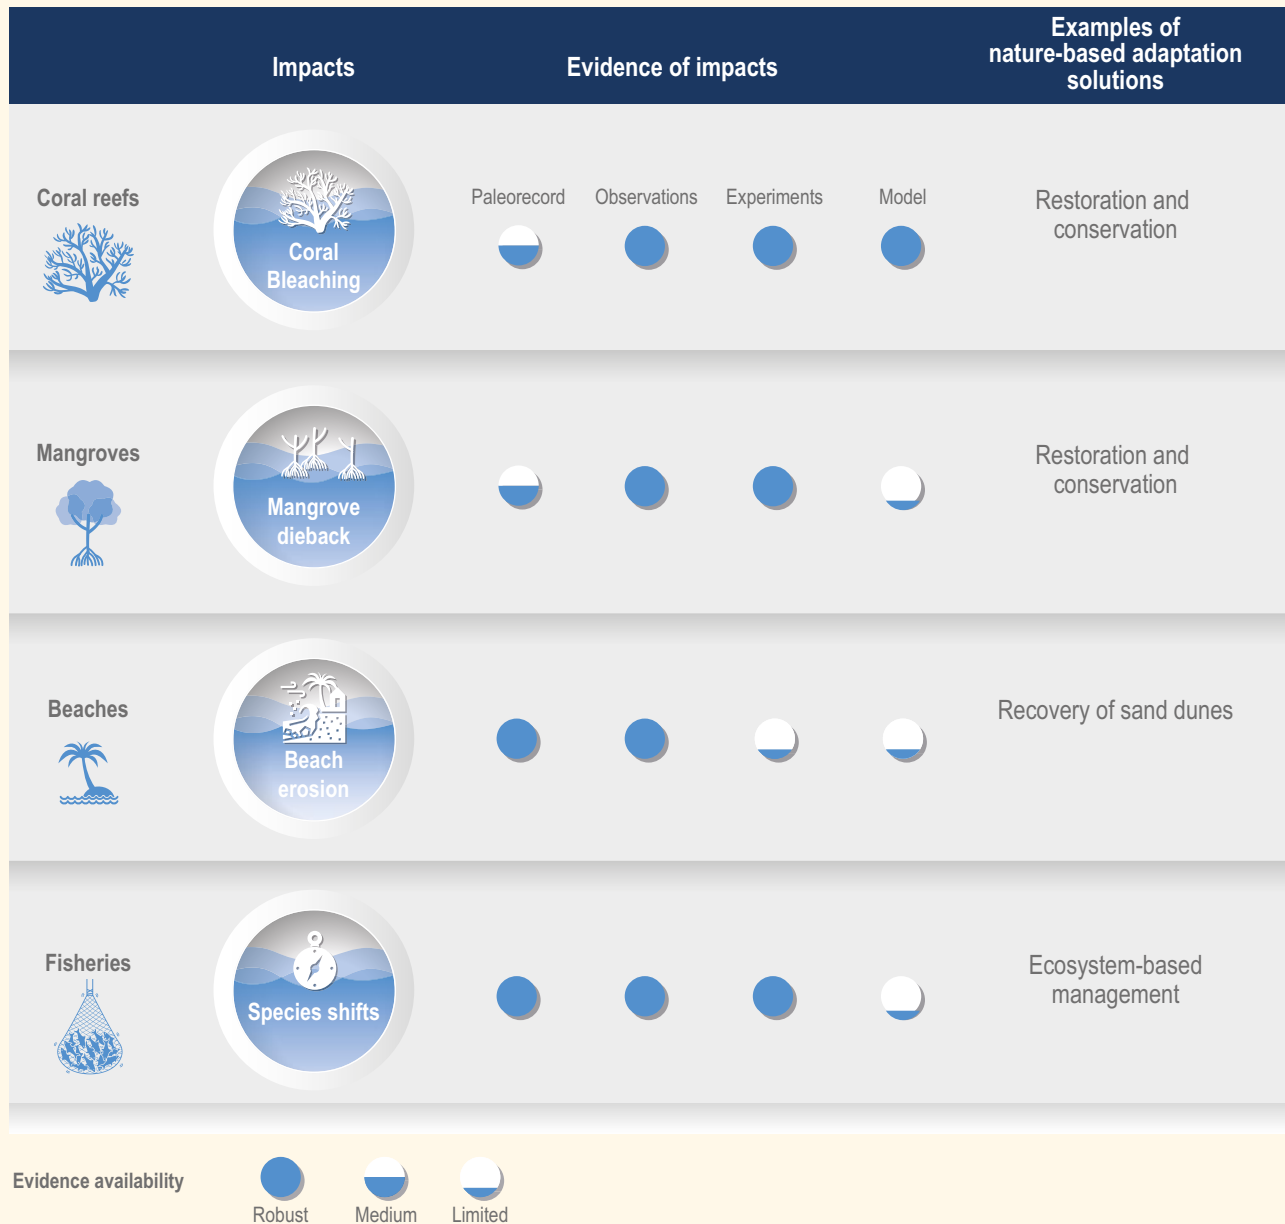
| | Impacts | Evidence of impacts | | | | Examples of nature-based adaptation solutions |
|---|---|---|---|---|---|---|
| | | Paleorecord | Observations | Experiments | Model | |
| Coral reefs | Coral Bleaching | | | | | Restoration and conservation |
| Mangroves | Mangrove dieback | | | | | Restoration and conservation |
| Beaches | Beach erosion | | | | | Recovery of sand dunes |
| Fisheries | Species shifts | | | | | Ecosystem-based management |

Evidence availability

Robust

Medium

Limited